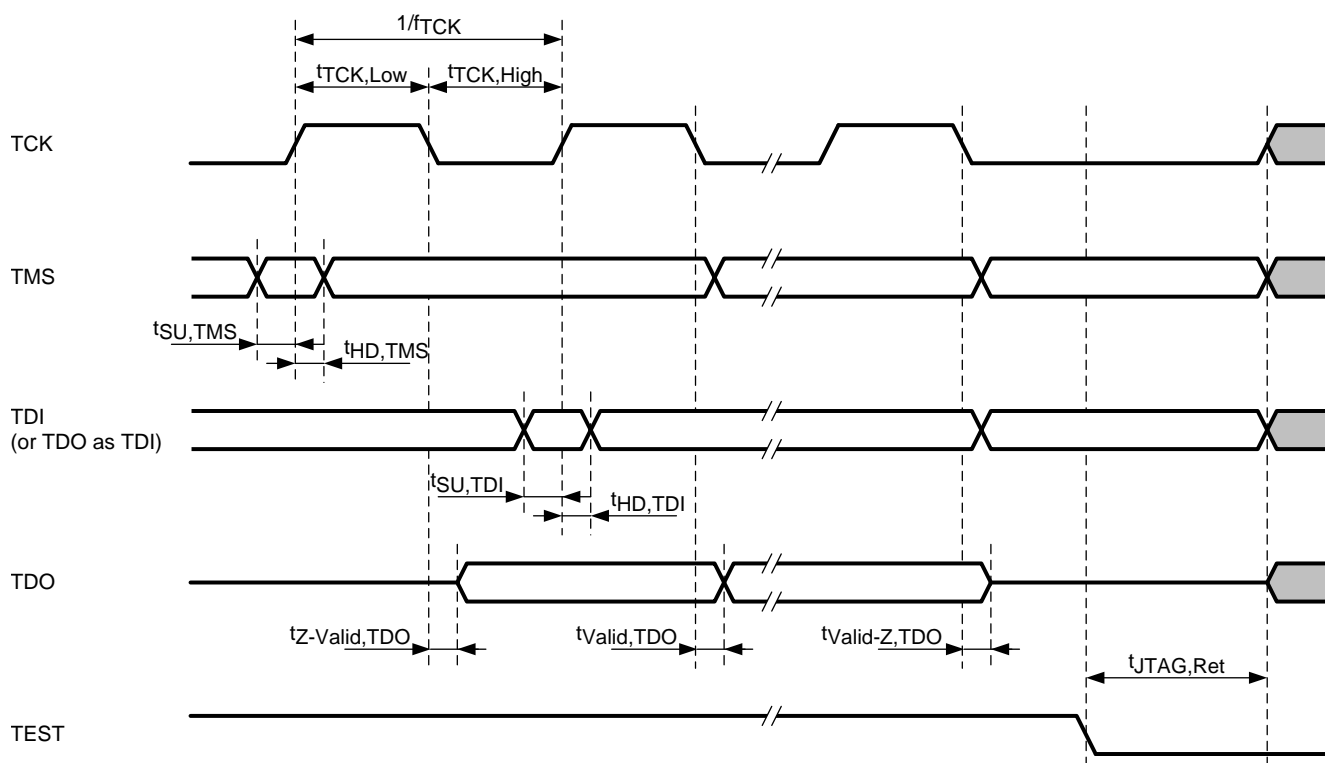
$1/f_{TCK}$

$t_{TCK,Low}$ $t_{TCK,High}$

TCK

TMS

$t_{SU,TMS}$

$t_{HD,TMS}$

TDI
(or TDO as TDI)

$t_{SU,TDI}$

$t_{HD,TDI}$

TDO

$t_{Z\text{-}Valid,TDO}$

$t_{Valid,TDO}$

$t_{Valid\text{-}Z,TDO}$

$t_{JTAG,Ret}$

TEST